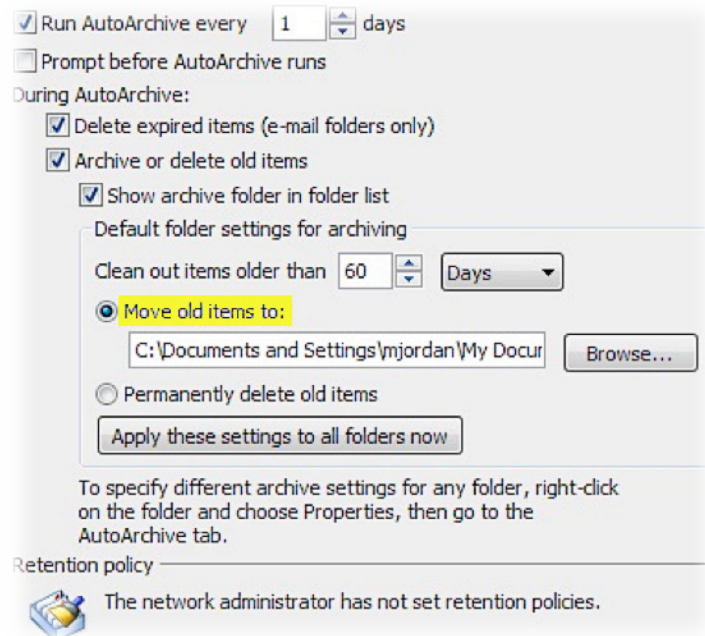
Run AutoArchive every 1 days

Prompt before AutoArchive runs

During AutoArchive:

Delete expired items (e-mail folders only)

Archive or delete old items

Show archive folder in folder list

Default folder settings for archiving

Clean out items older than 60 Days

Move old items to:

C:\Documents and Settings\mjordan\My Docur

Browse...

Permanently delete old items

Apply these settings to all folders now

To specify different archive settings for any folder, right-click on the folder and choose Properties, then go to the AutoArchive tab.

Retention policy

The network administrator has not set retention policies.